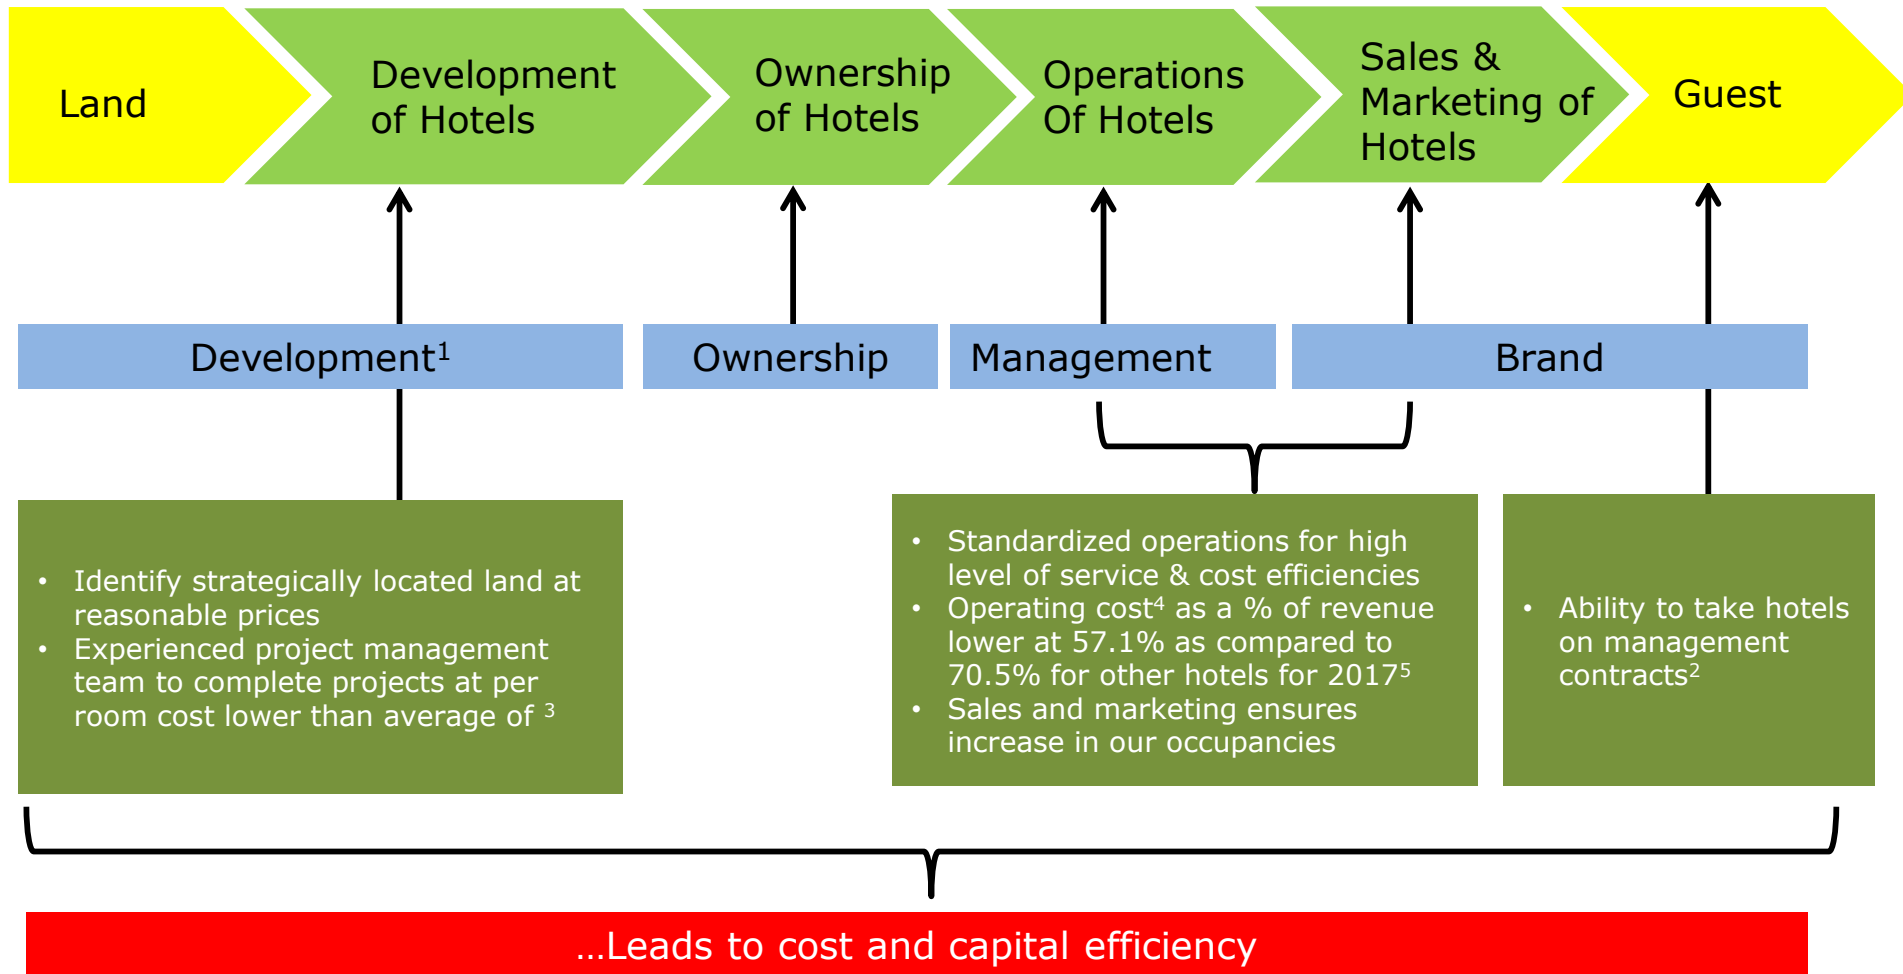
Land

Development of Hotels

Ownership of Hotels

Operations Of Hotels

Sales & Marketing of Hotels

Guest

Development$^1$

Ownership

Management

Brand

• Identify strategically located land at reasonable prices
• Experienced project management team to complete projects at per room cost lower than average of $^3$

• Standardized operations for high level of service & cost efficiencies
• Operating cost$^4$ as a % of revenue lower at 57.1% as compared to 70.5% for other hotels for 2017$^5$
• Sales and marketing ensures increase in our occupancies

• Ability to take hotels on management contracts$^2$

…Leads to cost and capital efficiency